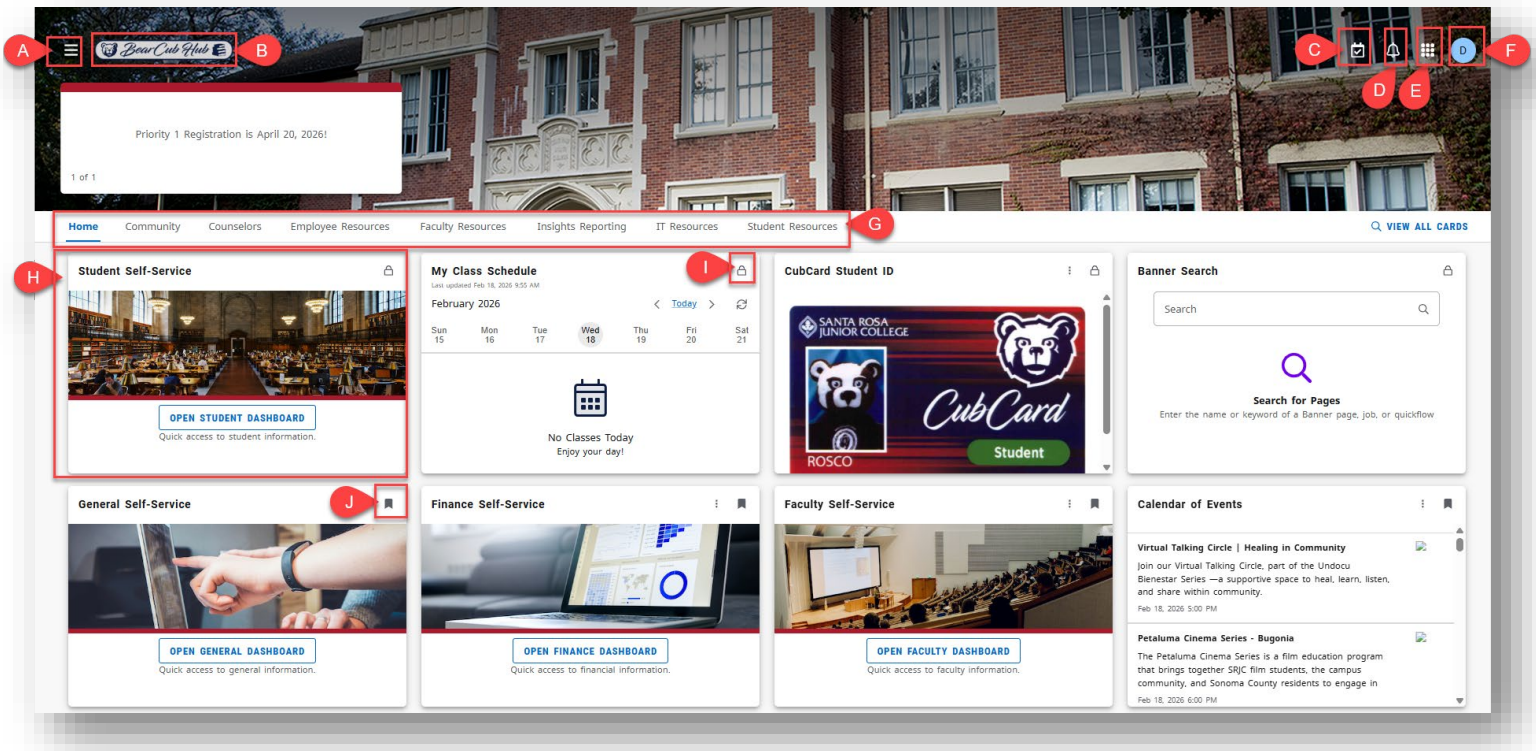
A

BearCub Hub

B

C

D

E

D

F

Priority 1 Registration is April 20, 2026!

1 of 1

Home Community Counselors Employee Resources Faculty Resources Insights Reporting IT Resources Student Resources

G

VIEW ALL CARDS

H

Student Self-Service

OPEN STUDENT DASHBOARD

Quick access to student information.

My Class Schedule

Last updated Feb 18, 2026 9:55 AM

I

February 2026

Today

| Sun | Mon | Tue | Wed | Thu | Fri | Sat |
|---|---|---|---|---|---|---|
| 15 | 16 | 17 | 18 | 19 | 20 | 21 |

No Classes Today

Enjoy your day!

CubCard Student ID

SANTA ROSA JUNIOR COLLEGE

CubCard

ROSCO

Student

Banner Search

Search

Search for Pages

Enter the name or keyword of a Banner page, job, or quickflow

General Self-Service

J

OPEN GENERAL DASHBOARD

Quick access to general information.

Finance Self-Service

OPEN FINANCE DASHBOARD

Quick access to financial information.

Faculty Self-Service

OPEN FACULTY DASHBOARD

Quick access to faculty information.

Calendar of Events

Virtual Talking Circle | Healing in Community

Join our Virtual Talking Circle, part of the Undocu Bienestar Series —a supportive space to heal, learn, listen, and share within community.

Feb 18, 2026 5:00 PM

Petaluma Cinema Series - Bugonia

The Petaluma Cinema Series is a film education program that brings together SRJC film students, the campus community, and Sonoma County residents to engage in

Feb 18, 2026 6:00 PM